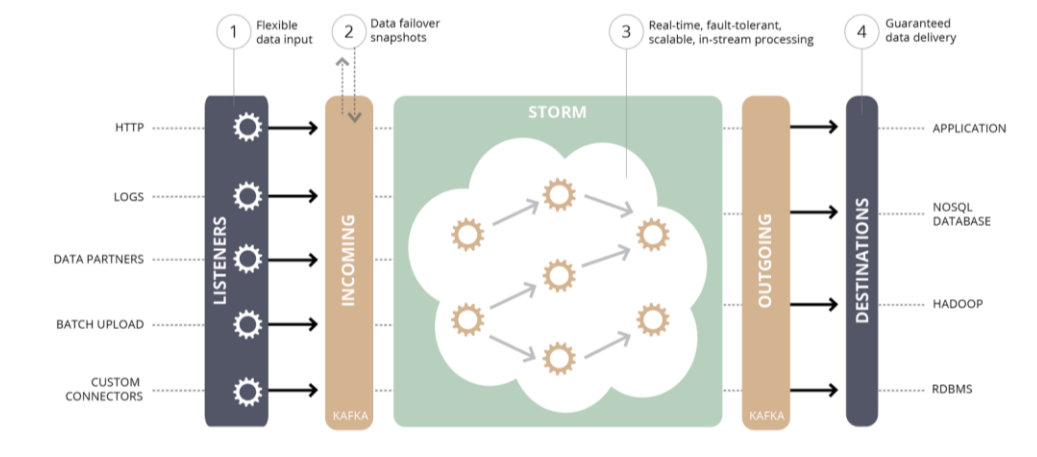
1 Flexible data input

2 Data failover snapshots

3 Real-time, fault-tolerant, scalable, in-stream processing

4 Guaranteed data delivery

HTTP

LOGS

DATA PARTNERS

BATCH UPLOAD

CUSTOM CONNECTORS

LISTENERS

INCOMING

KAFKA

STORM

OUTGOING

KAFKA

DESTINATIONS

APPLICATION

NOSQL DATABASE

HADOOP

RDBMS